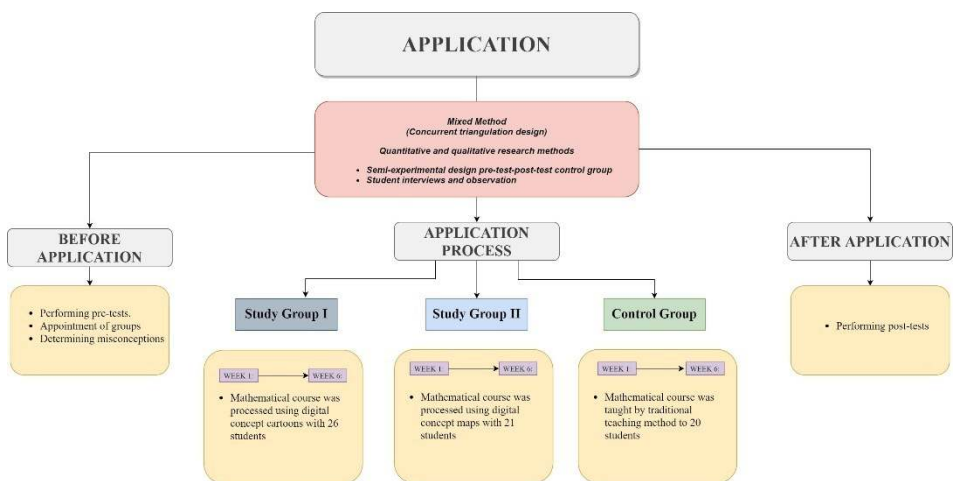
APPLICATION

Mixed Method
(Concurrent triangulation design)

Quantitative and qualitative research methods

- Semi-experimental design pre-test-post-test control group
- Student interviews and observation

BEFORE APPLICATION

- Performing pre-tests.
- Appointment of groups
- Determining misconceptions

APPLICATION PROCESS

Study Group I

WEEK 1 WEEK 6

- Mathematical course was processed using digital concept cartoons with 26 students

Study Group II

WEEK 1 WEEK 6

- Mathematical course was processed using digital concept maps with 21 students

Control Group

WEEK 1 WEEK 6

- Mathematical course was taught by traditional teaching method to 20 students

AFTER APPLICATION

- Performing post-tests